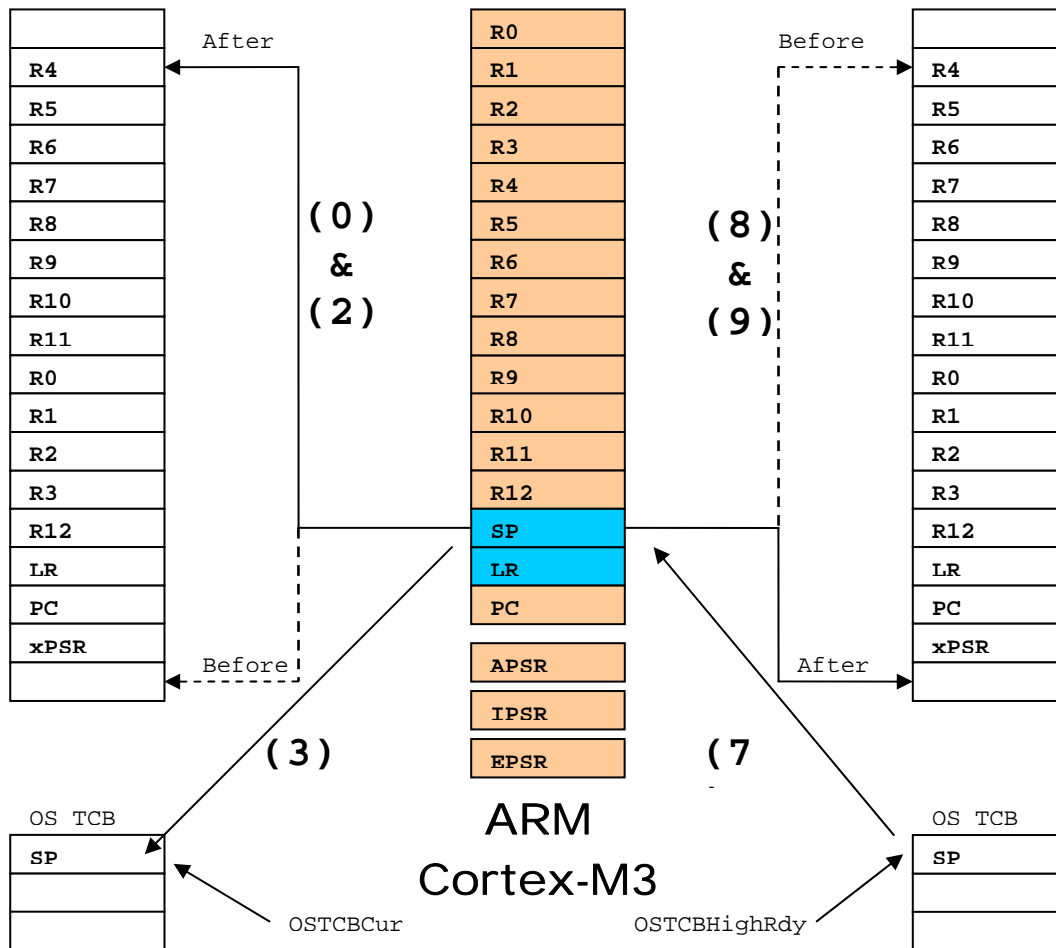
| |
|---|
| |
| R4 |
| R5 |
| R6 |
| R7 |
| R8 |
| R9 |
| R10 |
| R11 |
| R0 |
| R1 |
| R2 |
| R3 |
| R12 |
| LR |
| PC |
| xPSR |
| |

After

Before

(0) & (2)

| |
|---|
| R0 |
| R1 |
| R2 |
| R3 |
| R4 |
| R5 |
| R6 |
| R7 |
| R8 |
| R9 |
| R10 |
| R11 |
| R12 |
| SP |
| LR |
| PC |

APSR

IPSR

EPSR

ARM Cortex-M3

(8) & (9)

Before

After

| |
|---|
| |
| R4 |
| R5 |
| R6 |
| R7 |
| R8 |
| R9 |
| R10 |
| R11 |
| R0 |
| R1 |
| R2 |
| R3 |
| R12 |
| LR |
| PC |
| xPSR |
| |

(3)

(7

OS TCB

| |
|---|
| SP |
| |
| |

OSTCBCur

OSTCBHighRdy

OS TCB

| |
|---|
| SP |
| |
| |